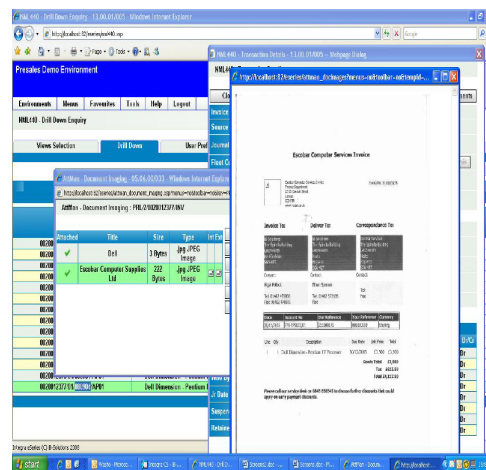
NML440 - Drill Down Enquiry - 13.00.01.005 - Windows Internet Explorer

http://localhost:82/series/nml440.asp

Google

Presales Demo Environment

Environments | Menus | Favorites | Tools | Help | Logout

NML440 - Drill Down Enquiry

Views Selection | Drill Down | User Prof

NML440 - Transaction Details - 13.00.01.005 -- Webpage Dialog

http://localhost:82/series/attman_docimages/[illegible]

Invoice
Source
Journal
Fleet C

Attman - Document Imaging - 05.06.00.003 - Windows Internet Explorer

http://localhost:82/series/attman_document_imaging.asp?menu=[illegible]

AttMan - Document Imaging : PNL/2/0020123771/N1/

| Attached | Title | Size | Type | Int Ext |
|---|---|---|---|---|
| ✔ | Dell | 3 Bytes | .jpg JPEG Image | |
| ✔ | Escobar Computer Supplies Ltd | 222 Bytes | .jpg JPEG Image | |

Escobar Computer Services Invoice

Invoice To: | Deliver To: | Correspondence To:

| Date | Account No | Our Reference | Your Reference | Currency |
|---|---|---|---|---|

1 Dell Dimension - Pentium IV Processor

Goods Total £1,500
Vat £262.50
Total £1,762.50

00200123771/01 | NP01 | Dell Dimension - Pentium

Integra eSeries (C) IB-Solutions 2006

start